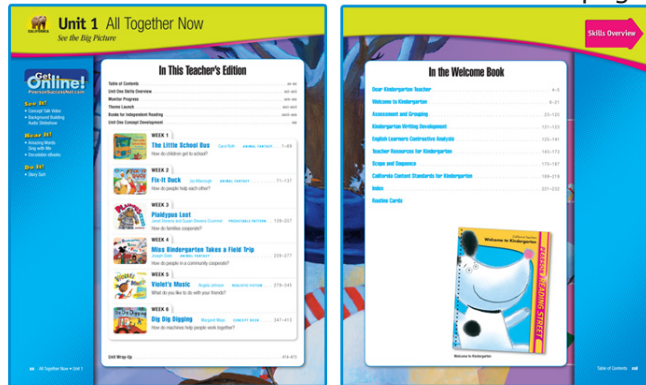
Unit 1 All Together Now

See the Big Picture

Get Online!
PearsonSuccessNet.com

See It!
• Concept Talk Video
• Background Building Audio Slideshow

Hear It!
• Amazing Words Sing with Me
• Vocabulary eStudio

Do It!
• Story Sort

In This Teacher's Edition

Table of Contents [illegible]
Unit One Skills Overview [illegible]
Monitor Progress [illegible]
Theme Launch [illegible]
Books for Independent Reading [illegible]
Unit One Concept Development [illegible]

WEEK 1
The Little School Bus Carol Roth ANIMAL FANTASY 1–69
How do children get to school?

WEEK 2
Fix-It Duck Jez Alborough ANIMAL FANTASY 71–137
How do people help each other?

WEEK 3
Plaidypus Lost Janet Stevens and Susan Stevens Crummel PREDICTABLE PATTERN 139–207
How do families cooperate?

WEEK 4
Miss Bindergarten Takes a Field Trip Joseph Slate ANIMAL FANTASY 209–277
How do people in a community cooperate?

WEEK 5
Violet's Music Angela Johnson REALISTIC FICTION 279–345
What do you like to do with your friends?

WEEK 6
Dig Dig Digging Margaret Mayo EXPOSITORY NONFICTION 347–413
How do machines help people work together?

Unit Wrap-Up 414–415

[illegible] All Together Now • Unit 1

Skills Overview

In the Welcome Book

Dear Kindergarten Teacher 4–5
Welcome to Kindergarten 6–21
Assessment and Grouping 22–120
Kindergarten Writing Development 121–133
English Learners Contrastive Analysis 135–141
Teacher Resources for Kindergarten 143–173
Scope and Sequence 175–187
California Content Standards for Kindergarten 189–219
Index 221–232
Routine Cards

Welcome to Kindergarten

READING STREET

Welcome to Kindergarten

Table of Contents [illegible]